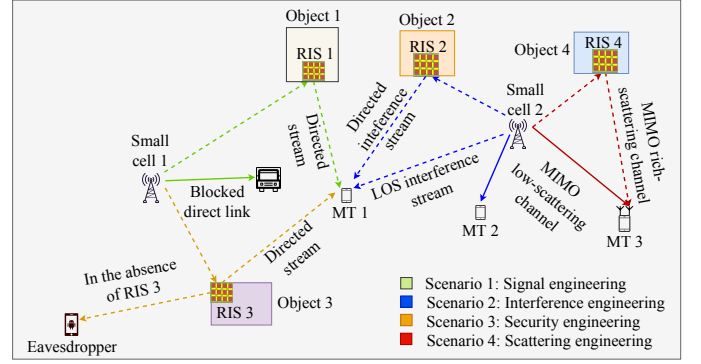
Object 1

RIS 1

Object 2

RIS 2

Object 4

RIS 4

Small cell 1

Small cell 2

Directed stream

Directed interference stream

MIMO rich-scattering channel

Blocked direct link

MT 1

LOS interference stream

MIMO low-scattering channel

MT 2

MT 3

Directed stream

In the absence of RIS 3

RIS 3

Object 3

Eavesdropper

Scenario 1: Signal engineering
Scenario 2: Interference engineering
Scenario 3: Security engineering
Scenario 4: Scattering engineering